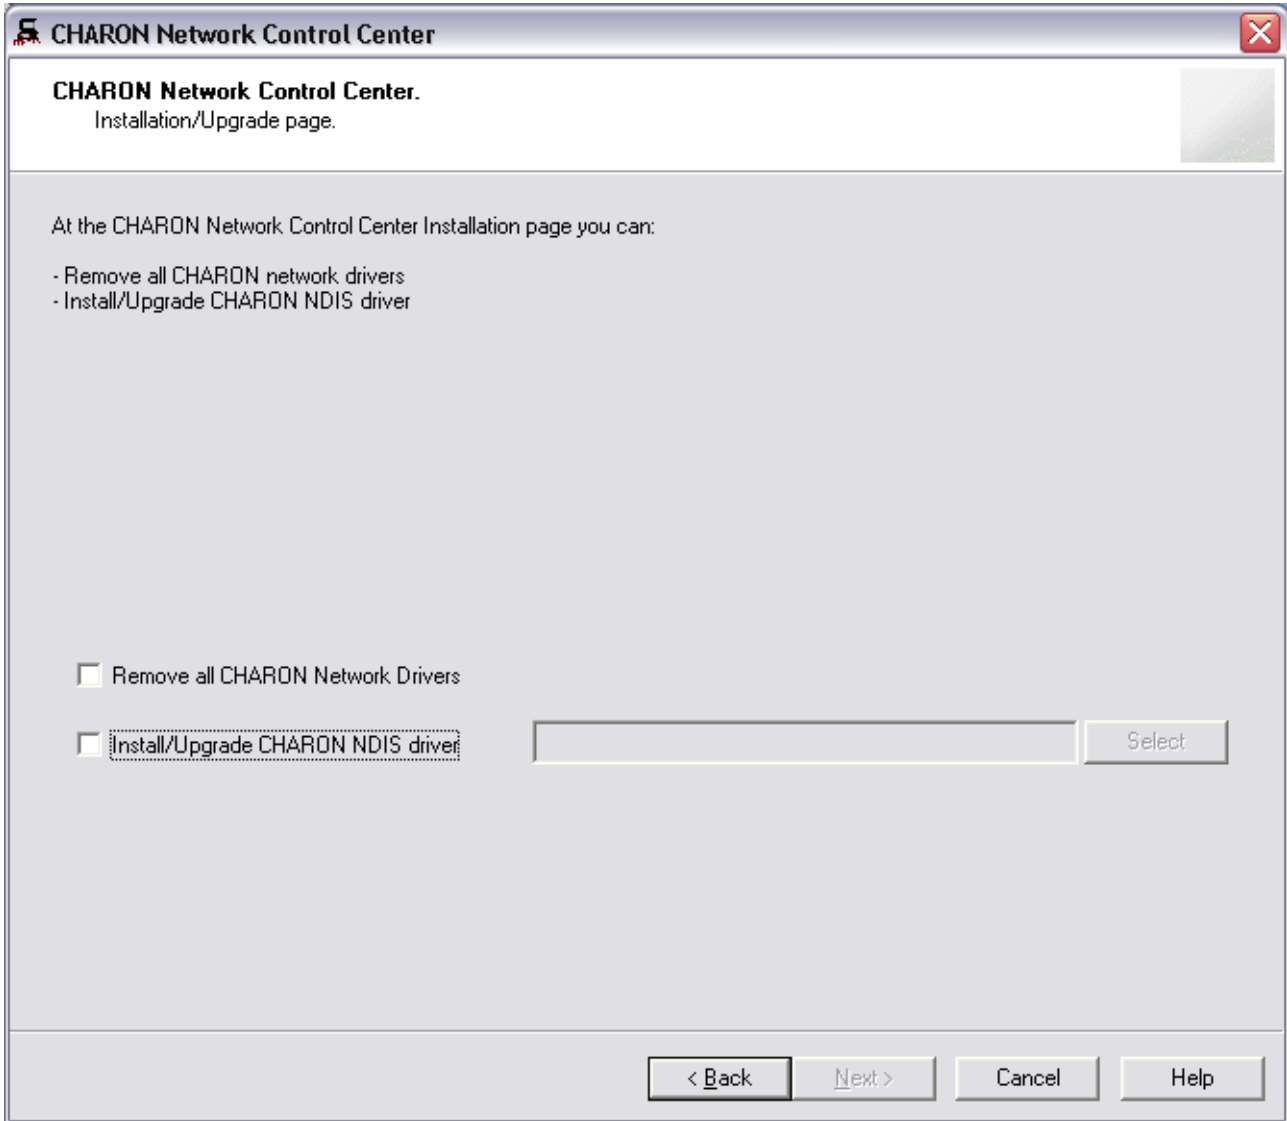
CHARON Network Control Center

CHARON Network Control Center.
Installation/Upgrade page.

At the CHARON Network Control Center Installation page you can:

- Remove all CHARON network drivers
- Install/Upgrade CHARON NDIS driver

Remove all CHARON Network Drivers

Install/Upgrade CHARON NDIS driver

Select

< Back

Next >

Cancel

Help